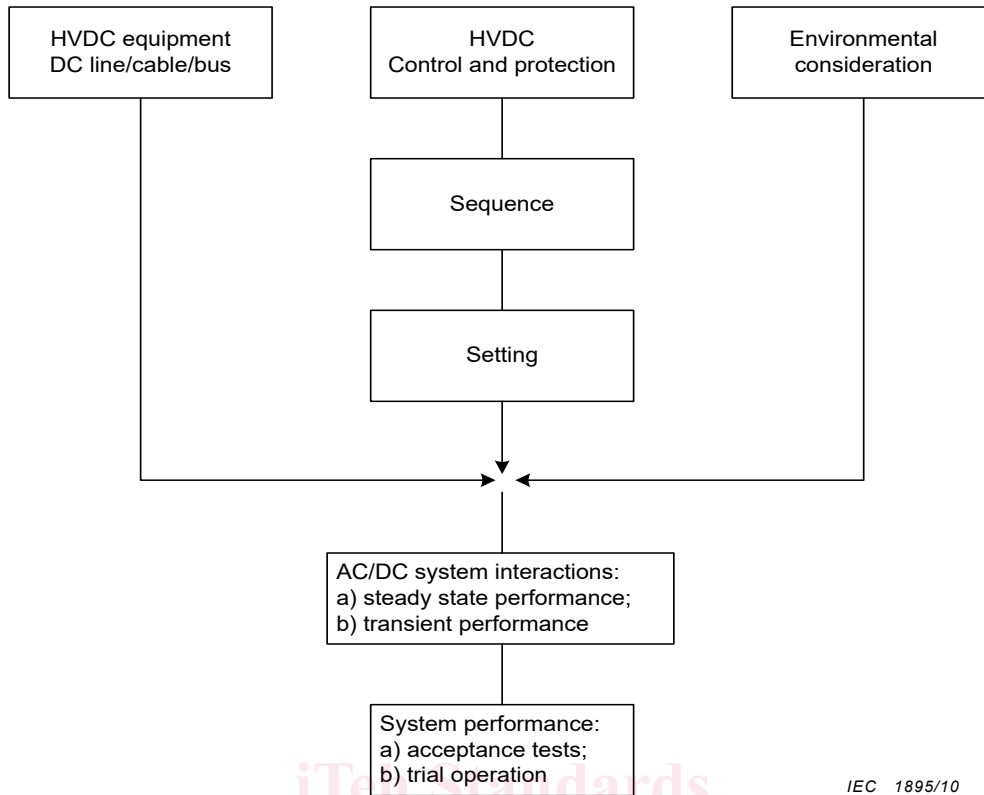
HVDC equipment
DC line/cable/bus

HVDC
Control and protection

Environmental
consideration

Sequence

Setting

AC/DC system interactions:
a) steady state performance;
b) transient performance

System performance:
a) acceptance tests;
b) trial operation

iTeh Standards

IEC 1895/10